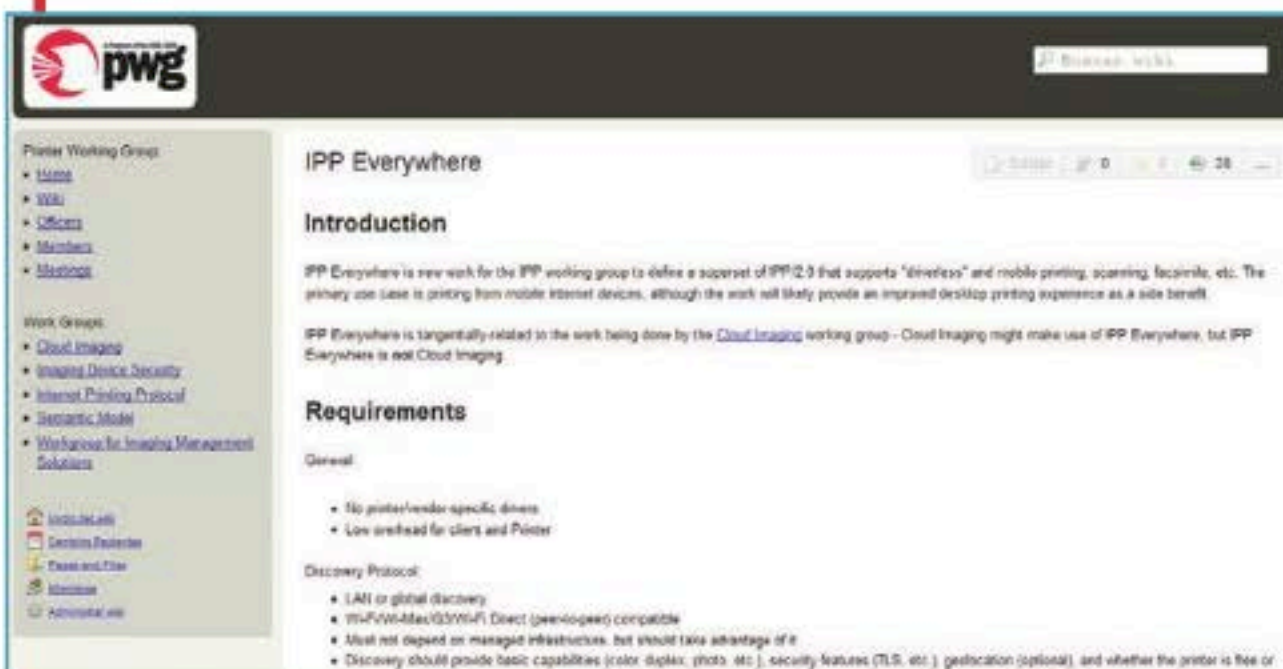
pwg

Browse wiki

Printer Working Group
• Home
• Wiki
• Officers
• Members
• Meetings

Work Groups
• Cloud Imaging
• Imaging Device Security
• Internet Printing Protocol
• Semantic Model
• Workgroup for Imaging Management Solutions

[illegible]
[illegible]
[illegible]
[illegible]
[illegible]

IPP Everywhere

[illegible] 0 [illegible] 28

Introduction

IPP Everywhere is new work for the IPP working group to define a superset of IPP/2.0 that supports "driverless" and mobile printing, scanning, facsimile, etc. The primary use case is printing from mobile Internet devices, although the work will likely provide an improved desktop printing experience as a side benefit.

IPP Everywhere is tangentially related to the work being done by the Cloud Imaging working group - Cloud Imaging might make use of IPP Everywhere, but IPP Everywhere is not Cloud Imaging.

Requirements

General:

• No printer/vendor-specific drivers
• Low overhead for client and Printer

Discovery Protocol:

• LAN or global discovery
• Wi-Fi/Wi-Max/3G/Wi-Fi Direct (peer-to-peer) compatible
• Must not depend on managed infrastructure, but should take advantage of it
• Discovery should provide basic capabilities (color, duplex, photo, etc.), security features (TLS, etc.), geolocation (optional), and whether the printer is free or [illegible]